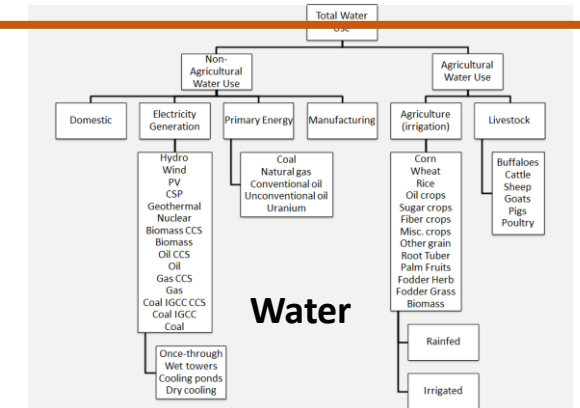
Total Water Use

Non-Agricultural Water Use

Agricultural Water Use

Domestic

Electricity Generation

Primary Energy

Manufacturing

Agriculture (irrigation)

Livestock

Hydro
Wind
PV
CSP
Geothermal
Nuclear
Biomass CCS
Biomass
Oil CCS
Oil
Gas CCS
Gas
Coal IGCC CCS
Coal IGCC
Coal

Coal
Natural gas
Conventional oil
Unconventional oil
Uranium

Corn
Wheat
Rice
Oil crops
Sugar crops
Fiber crops
Misc. crops
Other grain
Root Tuber
Palm Fruits
Fodder Herb
Fodder Grass
Biomass

Buffaloes
Cattle
Sheep
Goats
Pigs
Poultry

Water

Once-through
Wet towers
Cooling ponds
Dry cooling

Rainfed

Irrigated